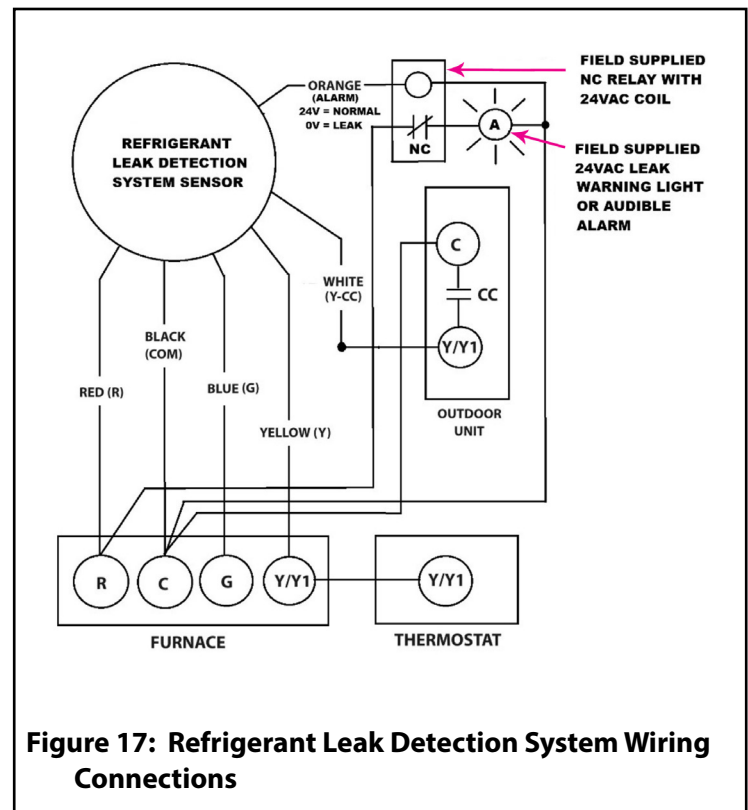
FIELD SUPPLIED NC RELAY WITH 24VAC COIL

ORANGE (ALARM) 24V = NORMAL 0V = LEAK

REFRIGERANT LEAK DETECTION SYSTEM SENSOR

NC

A

FIELD SUPPLIED 24VAC LEAK WARNING LIGHT OR AUDIBLE ALARM

WHITE (Y-CC)

C

CC

Y/Y1

BLACK (COM)

RED (R)

BLUE (G)

YELLOW (Y)

OUTDOOR UNIT

R

C

G

Y/Y1

Y/Y1

FURNACE

THERMOSTAT

Figure 17: Refrigerant Leak Detection System Wiring Connections